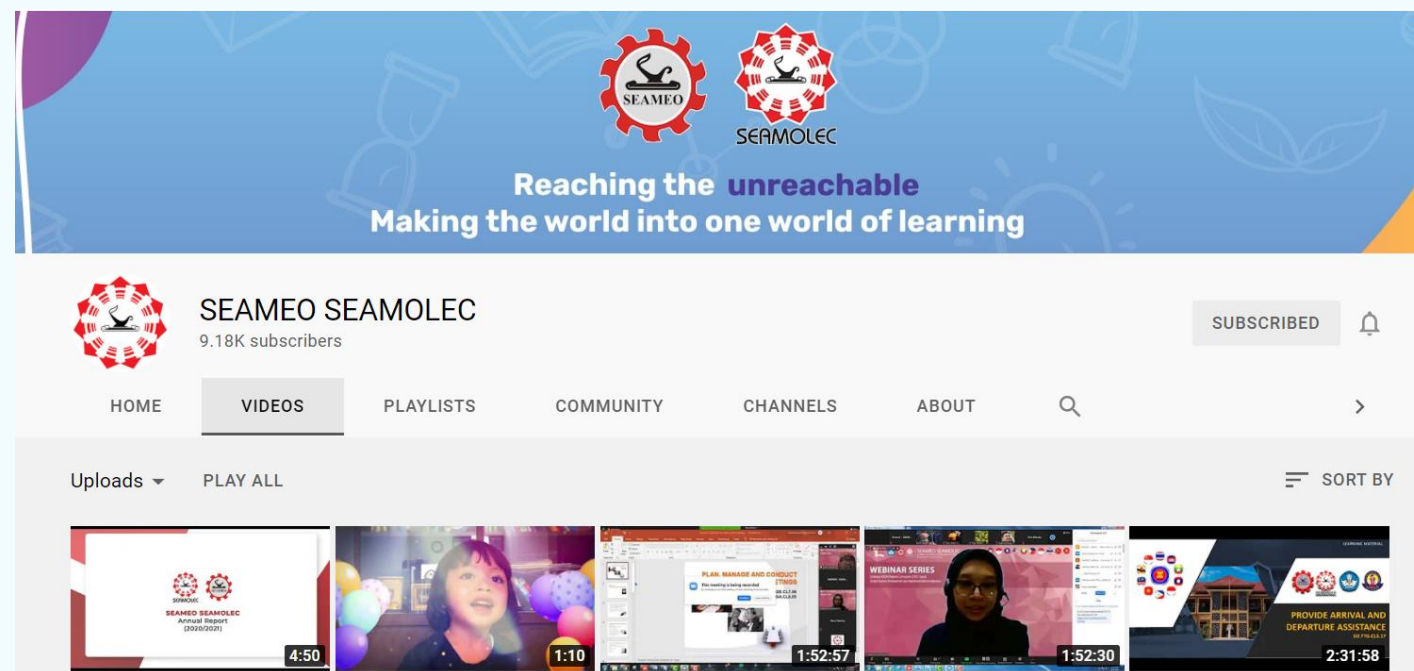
SEAMEO

SEAMOLEC

Reaching the unreachable
Making the world into one world of learning

SEAMEO SEAMOLEC
9.18K subscribers

SUBSCRIBED

HOME VIDEOS PLAYLISTS COMMUNITY CHANNELS ABOUT

Uploads PLAY ALL

SORT BY

SEAMEO SEAMOLEC
Annual Report
(2020/2021)

4:50

1:10

PLAN, MANAGE AND CONDUCT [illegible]TINGS

This meeting is being recorded

1:52:57

WEBINAR SERIES

1:52:30

PROVIDE ARRIVAL AND DEPARTURE ASSISTANCE

2:31:58